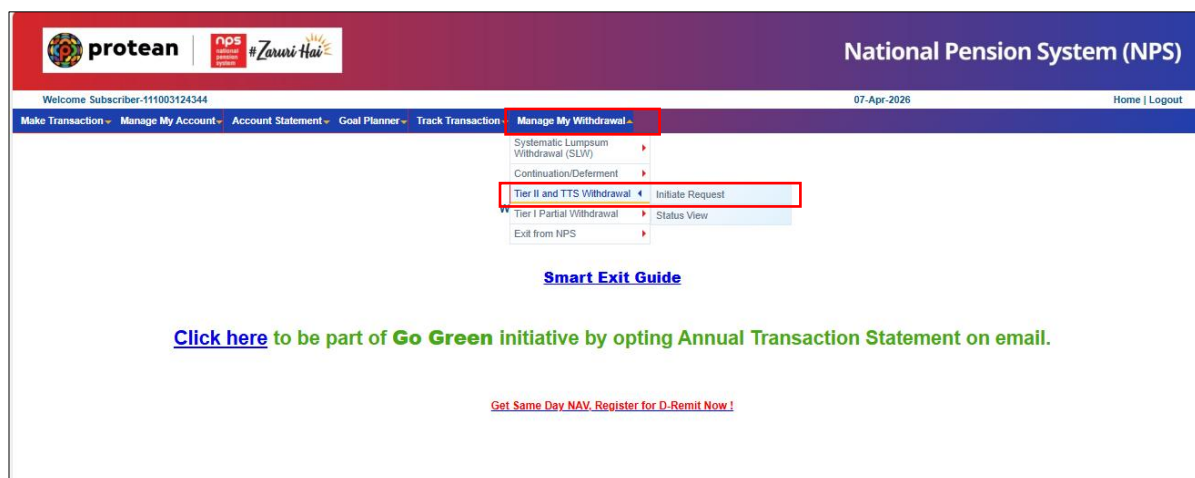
protean | nps national pension system #Zaruri Hai

National Pension System (NPS)

Welcome Subscriber-111003124344

07-Apr-2026

Home | Logout

Make Transaction Manage My Account Account Statement Goal Planner Track Transaction Manage My Withdrawal

Systematic Lumpsum Withdrawal (SLW)
Continuation/Deferment
Tier II and TTS Withdrawal
Tier I Partial Withdrawal
Exit from NPS

Initiate Request
Status View

W

Smart Exit Guide

Click here to be part of Go Green initiative by opting Annual Transaction Statement on email.

Get Same Day NAV, Register for D-Remit Now !